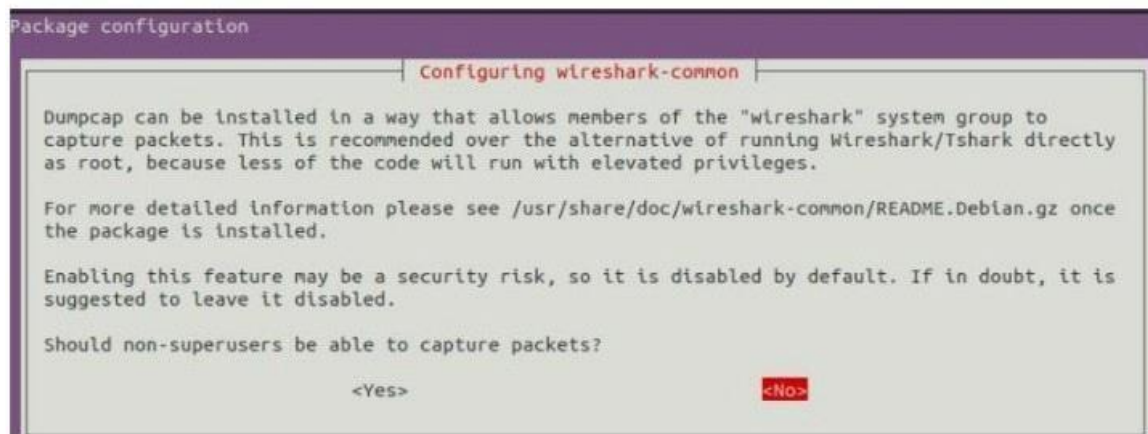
Package configuration

Configuring wireshark-common

Dumpcap can be installed in a way that allows members of the "wireshark" system group to capture packets. This is recommended over the alternative of running Wireshark/Tshark directly as root, because less of the code will run with elevated privileges.

For more detailed information please see /usr/share/doc/wireshark-common/README.Debian.gz once the package is installed.

Enabling this feature may be a security risk, so it is disabled by default. If in doubt, it is suggested to leave it disabled.

Should non-superusers be able to capture packets?

<Yes> <No>